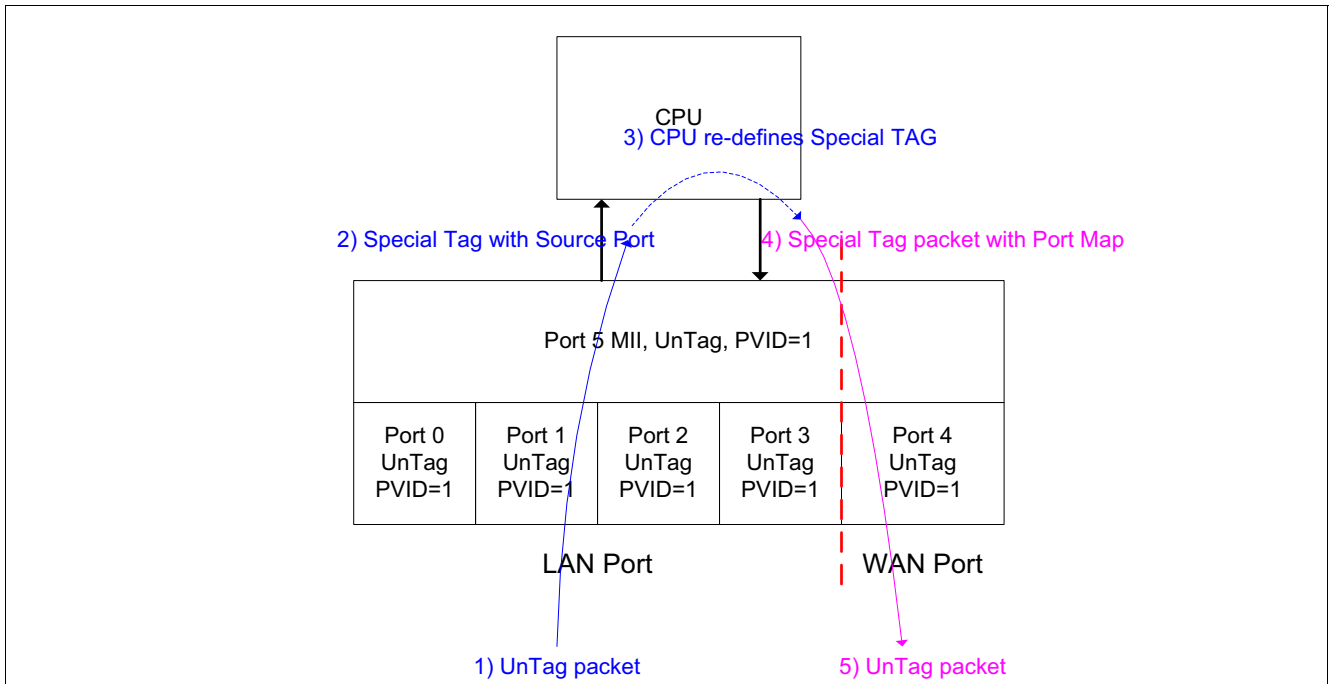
CPU

3) CPU re-defines Special TAG

2) Special Tag with Source Port

4) Special Tag packet with Port Map

Port 5 MII, UnTag, PVID=1

Port 0
UnTag
PVID=1

Port 1
UnTag
PVID=1

Port 2
UnTag
PVID=1

Port 3
UnTag
PVID=1

Port 4
UnTag
PVID=1

LAN Port

WAN Port

1) UnTag packet

5) UnTag packet